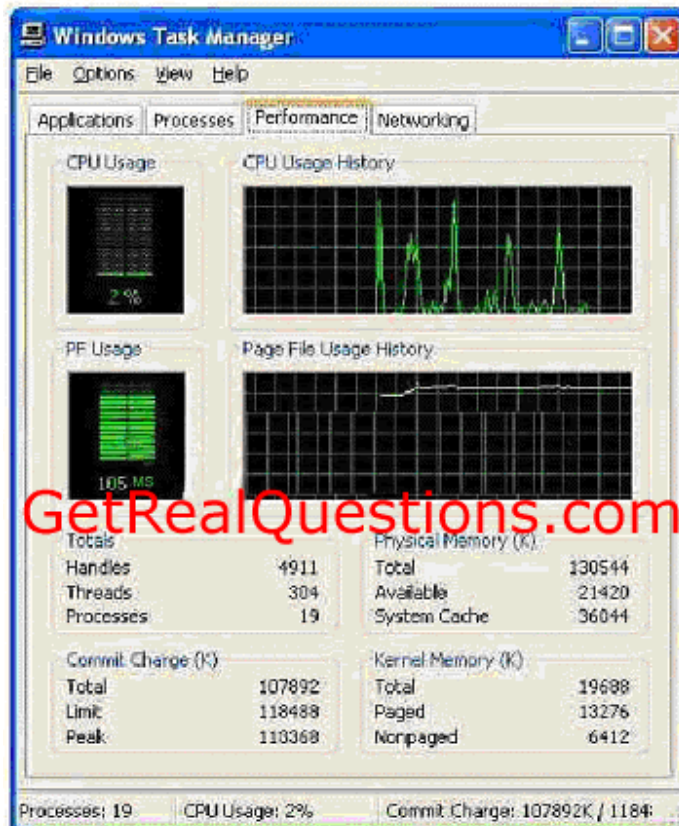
Windows Task Manager

File Options View Help

Applications Processes Performance Networking

CPU Usage

2 %

CPU Usage History

PF Usage

105 MB

Page File Usage History

GetRealQuestions.com

Totals

| | |
|---|---|
| Handles | 4911 |
| Threads | 304 |
| Processes | 19 |

Physical Memory (K)

| | |
|---|---|
| Total | 130544 |
| Available | 21420 |
| System Cache | 36044 |

Commit Charge (K)

| | |
|---|---|
| Total | 107892 |
| Limit | 118488 |
| Peak | 113368 |

Kernel Memory (K)

| | |
|---|---|
| Total | 19688 |
| Paged | 13276 |
| Nonpaged | 6412 |

Processes: 19 CPU Usage: 2% Commit Charge: 107892K / 1184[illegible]